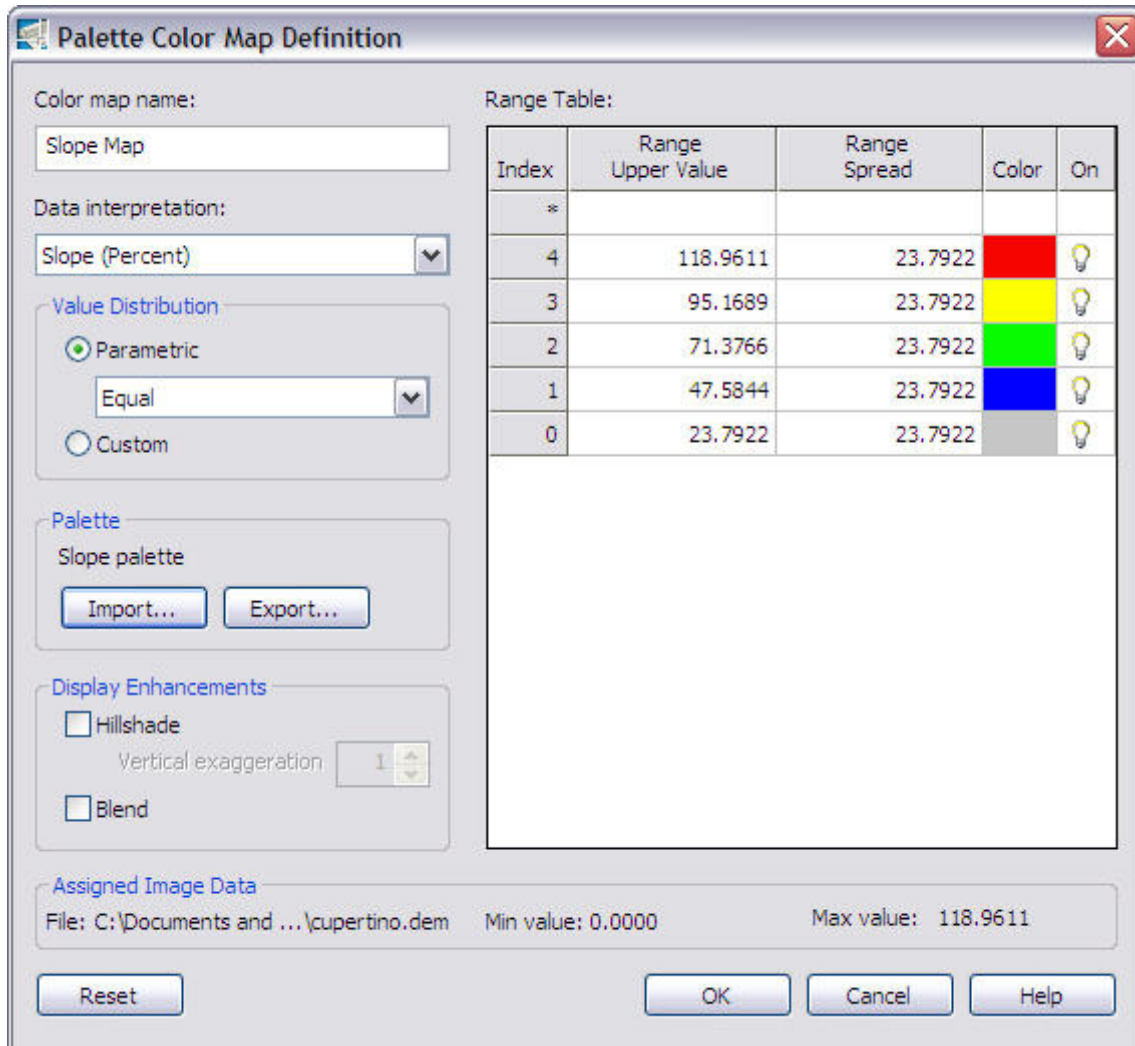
Palette Color Map Definition

Color map name:

Slope Map

Data interpretation:

Slope (Percent)

Value Distribution

Parametric

Equal

Custom

Palette

Slope palette

Import...

Export...

Display Enhancements

Hillshade

Vertical exaggeration 1

Blend

Range Table:

| Index | Range Upper Value | Range Spread | Color | On |
|---|---|---|---|---|
| * | | | | |
| 4 | 118.9611 | 23.7922 | | |
| 3 | 95.1689 | 23.7922 | | |
| 2 | 71.3766 | 23.7922 | | |
| 1 | 47.5844 | 23.7922 | | |
| 0 | 23.7922 | 23.7922 | | |

Assigned Image Data

File: C:\Documents and ...\cupertino.dem

Min value: 0.0000

Max value: 118.9611

Reset

OK

Cancel

Help